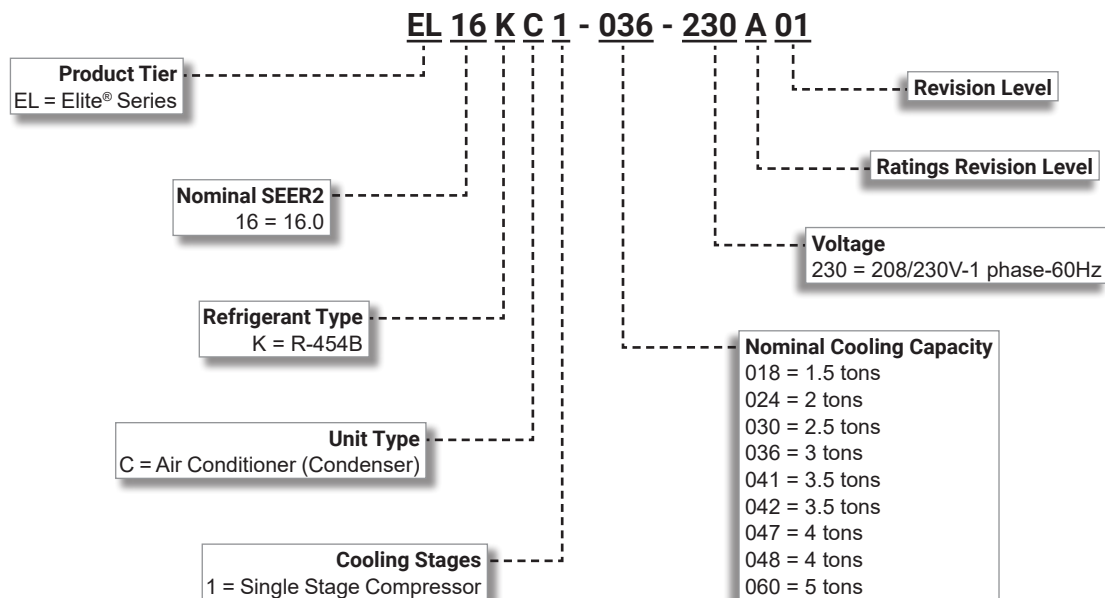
EL 16 K C 1 - 036 - 230 A 01

Product Tier
EL = Elite® Series

Nominal SEER2
16 = 16.0

Refrigerant Type
K = R-454B

Unit Type
C = Air Conditioner (Condenser)

Cooling Stages
1 = Single Stage Compressor

Revision Level

Ratings Revision Level

Voltage
230 = 208/230V-1 phase-60Hz

Nominal Cooling Capacity
018 = 1.5 tons
024 = 2 tons
030 = 2.5 tons
036 = 3 tons
041 = 3.5 tons
042 = 3.5 tons
047 = 4 tons
048 = 4 tons
060 = 5 tons